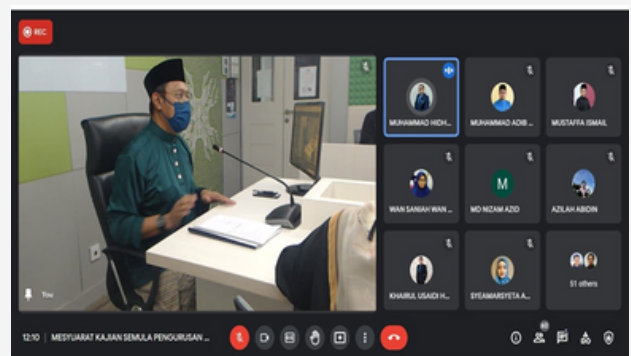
REC

You

MUHAMMAD HIDH...

MUHAMMAD ADIB ...

MUSTAFFA ISMAIL

WAN SANIAH WAN ...

M

MD NIZAM AZIO

AZILAH ABIDIN

KHAIRUL USAIDI H...

SYEAMARSYETA A...

51 others

12:10 | MESYUARAT KAJIAN SEMULA PENGURUSAN ...